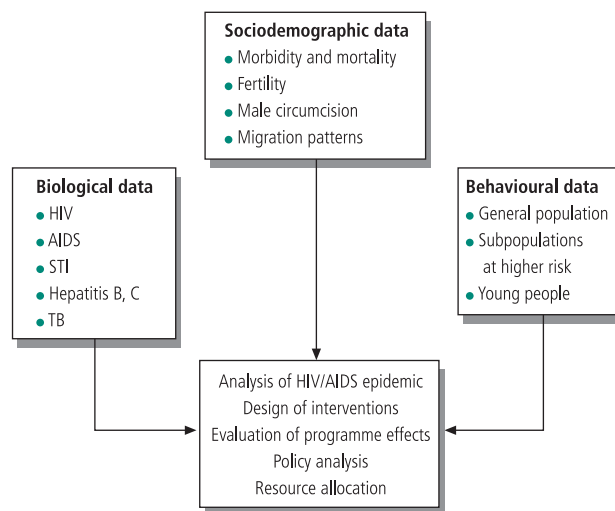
Sociodemographic data
• Morbidity and mortality
• Fertility
• Male circumcision
• Migration patterns

Biological data
• HIV
• AIDS
• STI
• Hepatitis B, C
• TB

Behavioural data
• General population
• Subpopulations at higher risk
• Young people

Analysis of HIV/AIDS epidemic
Design of interventions
Evaluation of programme effects
Policy analysis
Resource allocation